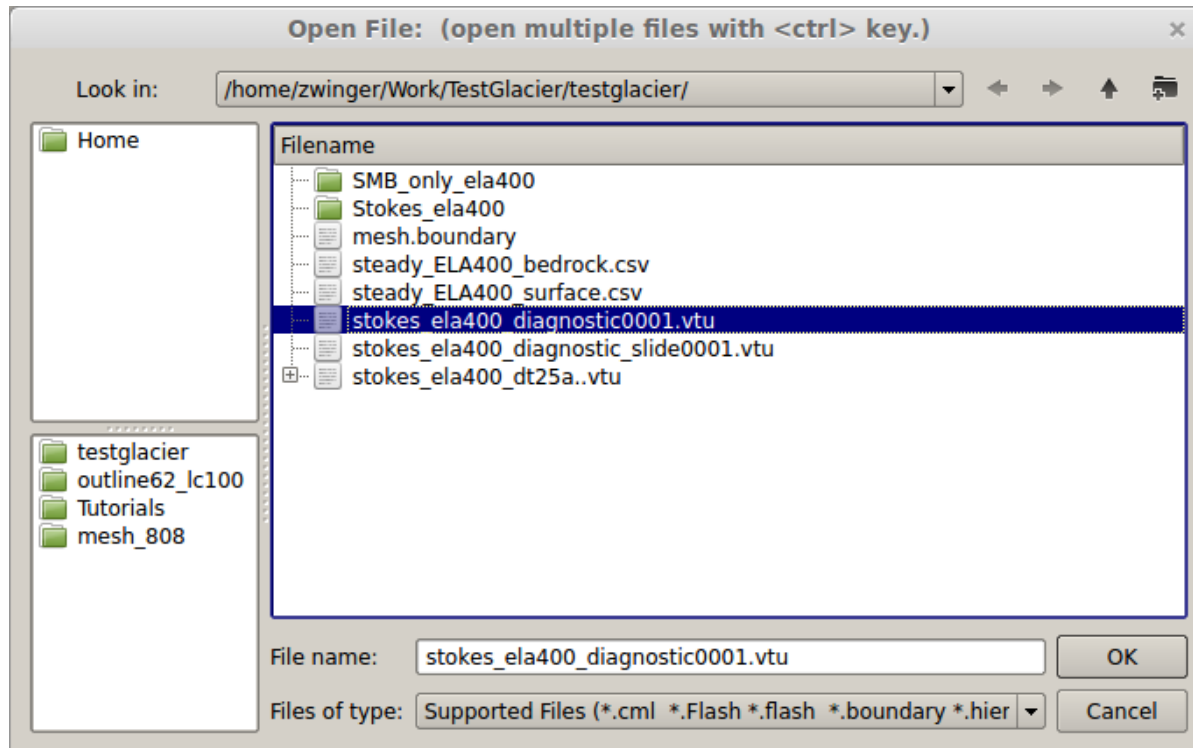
Open File: (open multiple files with <ctrl> key.)

Look in: /home/zwinger/Work/TestGlacier/testglacier/

Home

testglacier
outline62_lc100
Tutorials
mesh_808

Filename
SMB_only_ela400
Stokes_ela400
mesh.boundary
steady_ELA400_bedrock.csv
steady_ELA400_surface.csv
stokes_ela400_diagnostic0001.vtu
stokes_ela400_diagnostic_slide0001.vtu
stokes_ela400_dt25a..vtu

File name: stokes_ela400_diagnostic0001.vtu
OK

Files of type: Supported Files (*.cml *.Flash *.flash *.boundary *.hier
Cancel